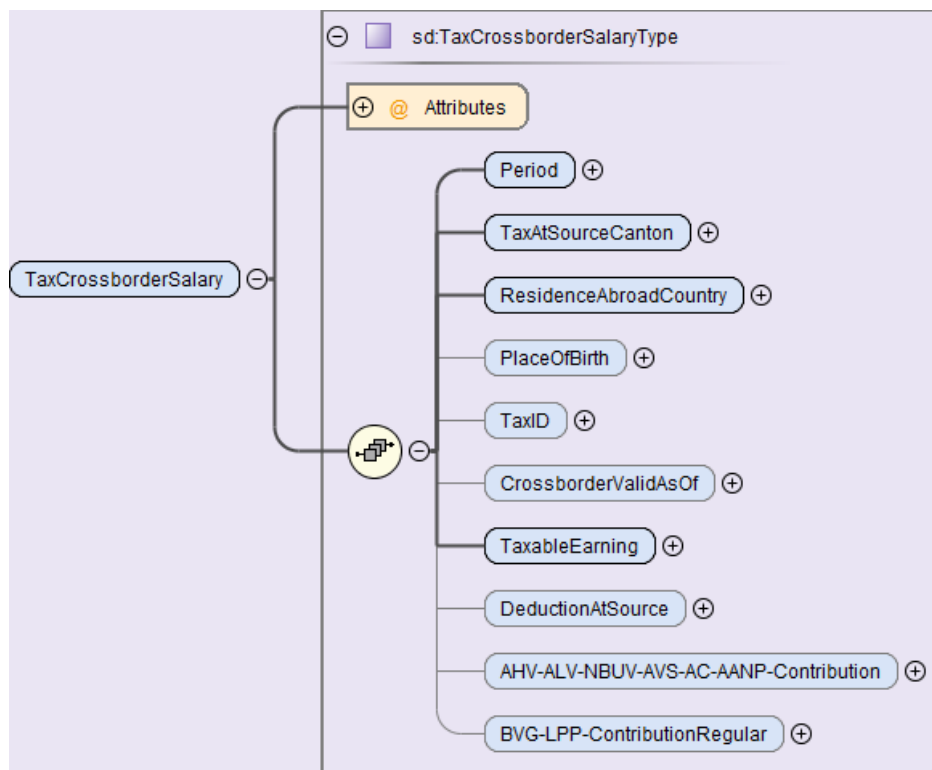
sd:TaxCrossborderSalaryType

@ Attributes

TaxCrossborderSalary

Period

TaxAtSourceCanton

ResidenceAbroadCountry

PlaceOfBirth

TaxID

CrossborderValidAsOf

TaxableEarning

DeductionAtSource

AHV-ALV-NBUV-AVS-AC-AANP-Contribution

BVG-LPP-ContributionRegular